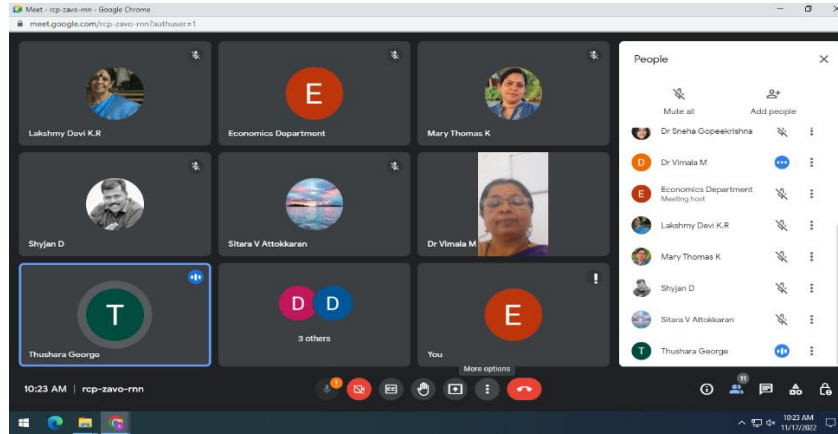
Meet - rcp-zavo-rnn - Google Chrome
meet.google.com/rcp-zavo-rnn?authuser=1

E

Lakshmy Devi K.R

Economics Department

Mary Thomas K

Shyjan D

Sitara V Attokkaran

Dr Vimala M

T

Thushara George

D D

3 others

E

You

More options

10:23 AM | rcp-zavo-rnn

People

Mute all

Add people

Dr Sneha Gopeekrishna

D Dr Vimala M

E Economics Department
Meeting host

Lakshmy Devi K.R

Mary Thomas K

Shyjan D

Sitara V Attokkaran

T Thushara George

11

10:23 AM
11/17/2022